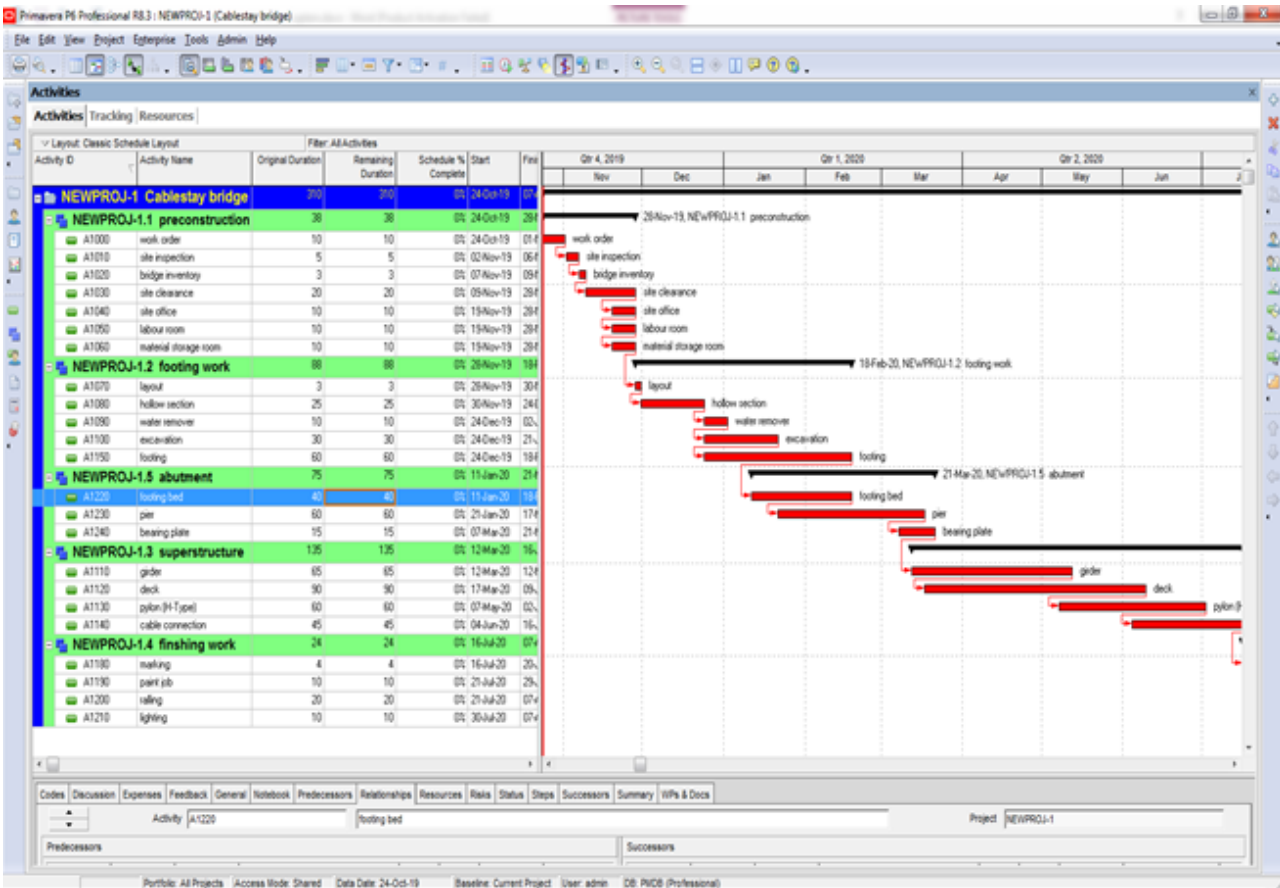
Primavera P6 Professional R8.3 : NEWPROJ-1 (Cablestay bridge)

File Edit View Project Enterprise Tools Admin Help

Activities

Activities Tracking Resources

Layout: Classic Schedule Layout Filter: All Activities

| Activity ID | Activity Name | Original Duration | Remaining Duration | Schedule % Complete | Start | Fini |
|---|---|---|---|---|---|---|
| NEWPROJ-1 Cablestay bridge | | 310 | 310 | 0% | 24-Oct-19 | 07 |
| NEWPROJ-1.1 preconstruction | | 38 | 38 | 0% | 24-Oct-19 | 28 |
| A1000 | work order | 10 | 10 | 0% | 24-Oct-19 | 01 |
| A1010 | site inspection | 5 | 5 | 0% | 02-Nov-19 | 06 |
| A1020 | bridge inventory | 3 | 3 | 0% | 07-Nov-19 | 09 |
| A1030 | site clearance | 20 | 20 | 0% | 09-Nov-19 | 28 |
| A1040 | site office | 10 | 10 | 0% | 19-Nov-19 | 28 |
| A1050 | labour room | 10 | 10 | 0% | 19-Nov-19 | 28 |
| A1060 | material storage room | 10 | 10 | 0% | 19-Nov-19 | 28 |
| NEWPROJ-1.2 footing work | | 88 | 88 | 0% | 28-Nov-19 | 18 |
| A1070 | layout | 3 | 3 | 0% | 28-Nov-19 | 30 |
| A1080 | hollow section | 25 | 25 | 0% | 30-Nov-19 | 24 |
| A1090 | water remover | 10 | 10 | 0% | 24-Dec-19 | 02 |
| A1100 | excavation | 30 | 30 | 0% | 24-Dec-19 | 21 |
| A1150 | footing | 60 | 60 | 0% | 24-Dec-19 | 18 |
| NEWPROJ-1.5 abutment | | 75 | 75 | 0% | 11-Jan-20 | 21 |
| A1220 | footing bed | 40 | 40 | 0% | 11-Jan-20 | 18 |
| A1230 | pier | 60 | 60 | 0% | 21-Jan-20 | 17 |
| A1240 | bearing plate | 15 | 15 | 0% | 07-Mar-20 | 21 |
| NEWPROJ-1.3 superstructure | | 135 | 135 | 0% | 12-Mar-20 | 16 |
| A1110 | girder | 65 | 65 | 0% | 12-Mar-20 | 12 |
| A1120 | deck | 90 | 90 | 0% | 17-Mar-20 | 09 |
| A1130 | pylon (H-Type) | 60 | 60 | 0% | 07-May-20 | 02 |
| A1140 | cable connection | 45 | 45 | 0% | 04-Jun-20 | 16 |
| NEWPROJ-1.4 finshing work | | 24 | 24 | 0% | 16-Jul-20 | 07 |
| A1180 | marking | 4 | 4 | 0% | 16-Jul-20 | 20 |
| A1190 | paint job | 10 | 10 | 0% | 21-Jul-20 | 29 |
| A1200 | railing | 20 | 20 | 0% | 21-Jul-20 | 07 |
| A1210 | lighting | 10 | 10 | 0% | 30-Jul-20 | 07 |

Qtr 4, 2019 Qtr 1, 2020 Qtr 2, 2020
Nov Dec Jan Feb Mar Apr May Jun

28-Nov-19, NEWPROJ-1.1 preconstruction
work order
site inspection
bridge inventory
site clearance
site office
labour room
material storage room
18-Feb-20, NEWPROJ-1.2 footing work
layout
hollow section
water remover
excavation
footing
21-Mar-20, NEWPROJ-1.5 abutment
footing bed
pier
bearing plate
girder
deck
pylon (H

Codes Discussion Expenses Feedback General Notebook Predecessors Relationships Resources Risks Status Steps Successors Summary WPs & Docs

Activity A1220 footing bed Project NEWPROJ-1

Predecessors Successors

Portfolio: All Projects Access Mode: Shared Data Date: 24-Oct-19 Baseline: Current Project User: admin DB: PMDB (Professional)